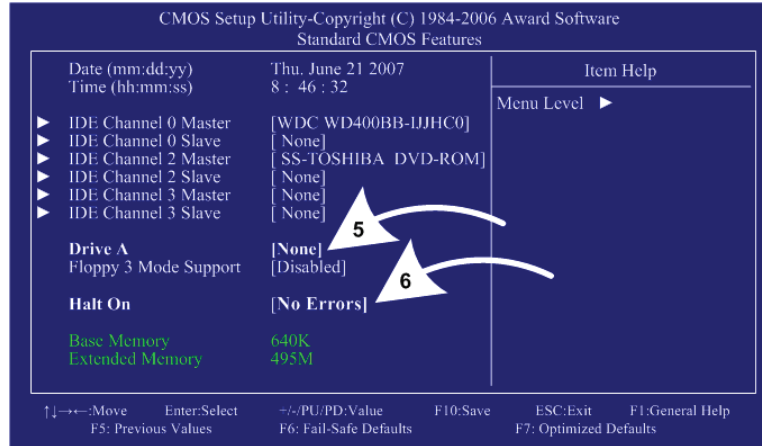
CMOS Setup Utility-Copyright (C) 1984-2006 Award Software
Standard CMOS Features

| | | |
|---|---|---|
| Date (mm:dd:yy) | Thu. June 21 2007 | Item Help |
| Time (hh:mm:ss) | 8 : 46 : 32 | Menu Level ► |
| ► IDE Channel 0 Master | [WDC WD400BB-IJJHC0] | |
| ► IDE Channel 0 Slave | [ None] | |
| ► IDE Channel 2 Master | [ SS-TOSHIBA DVD-ROM] | |
| ► IDE Channel 2 Slave | [ None] | |
| ► IDE Channel 3 Master | [ None] | |
| ► IDE Channel 3 Slave | [ None] | |
| Drive A | [None] | |
| Floppy 3 Mode Support | [Disabled] | |
| Halt On | [No Errors] | |
| Base Memory | 640K | |
| Extended Memory | 495M | |

5

6

↑↓→←:Move Enter:Select +/-/PU/PD:Value F10:Save ESC:Exit F1:General Help
F5: Previous Values F6: Fail-Safe Defaults F7: Optimized Defaults